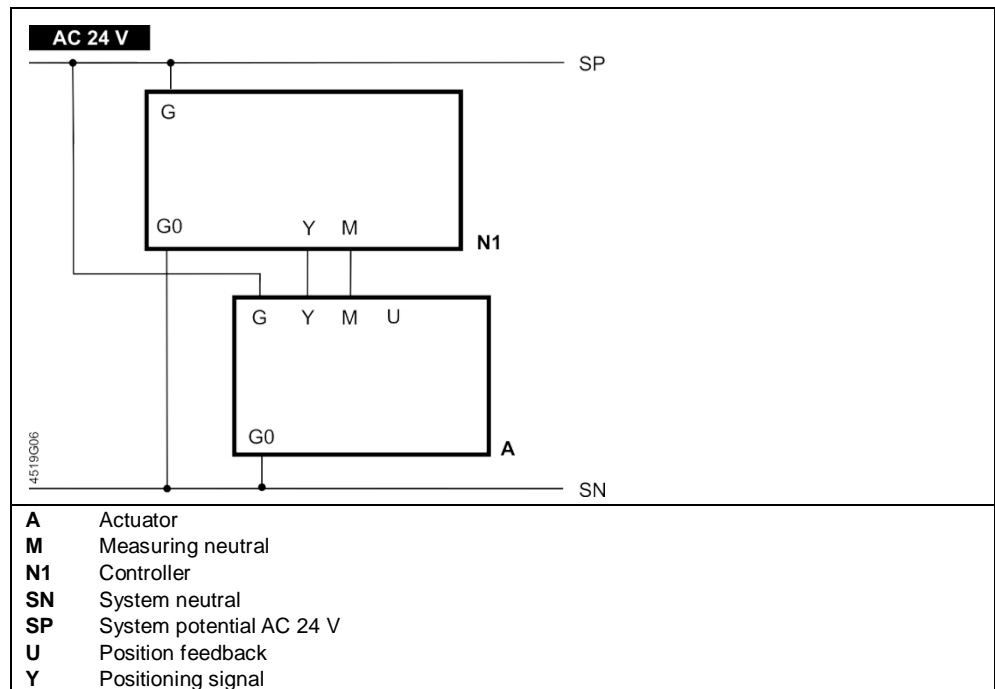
AC 24 V

SP

G

G0

Y M

N1

G Y M U

G0

A

4519G06

SN

**A** Actuator
**M** Measuring neutral
**N1** Controller
**SN** System neutral
**SP** System potential AC 24 V
**U** Position feedback
**Y** Positioning signal